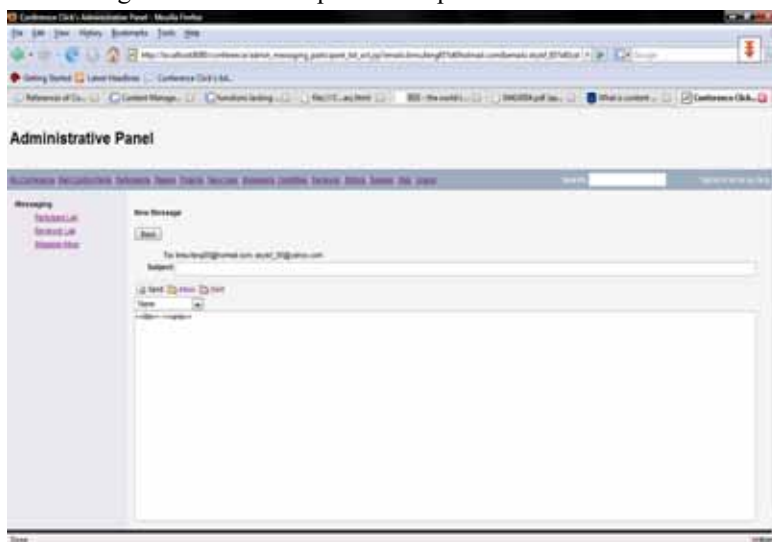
Conference Click's Administration Panel - Mozilla Firefox

File Edit View History Bookmarks Tools Help

Getting Started Latest Headlines Conference Click's Ad...

Administrative Panel

Messaging

Participant List

Reviewer List

Message Inbox

New Message

Back

To:

Subject:

Send Inbox Sent

Done